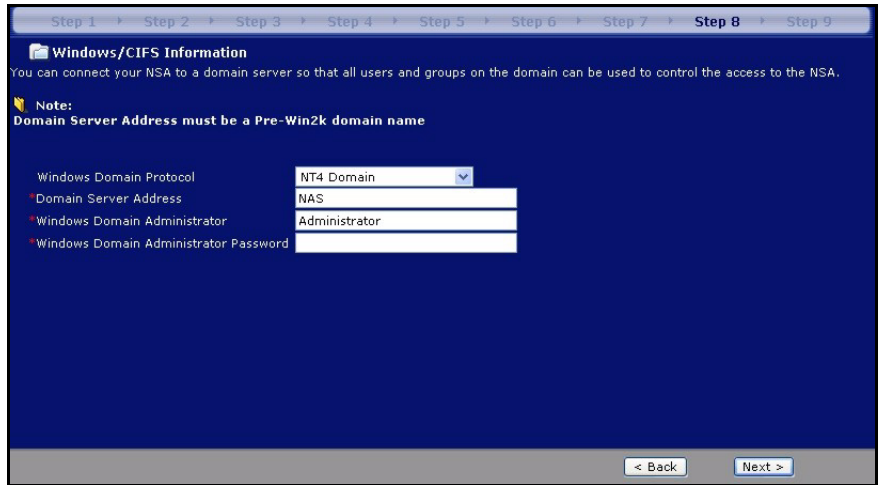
Step 1 Step 2 Step 3 Step 4 Step 5 Step 6 Step 7 Step 8 Step 9

Windows/CIFS Information

You can connect your NSA to a domain server so that all users and groups on the domain can be used to control the access to the NSA.

Note:
Domain Server Address must be a Pre-Win2k domain name

Windows Domain Protocol NT4 Domain

*Domain Server Address NAS

*Windows Domain Administrator Administrator

*Windows Domain Administrator Password

< Back Next >